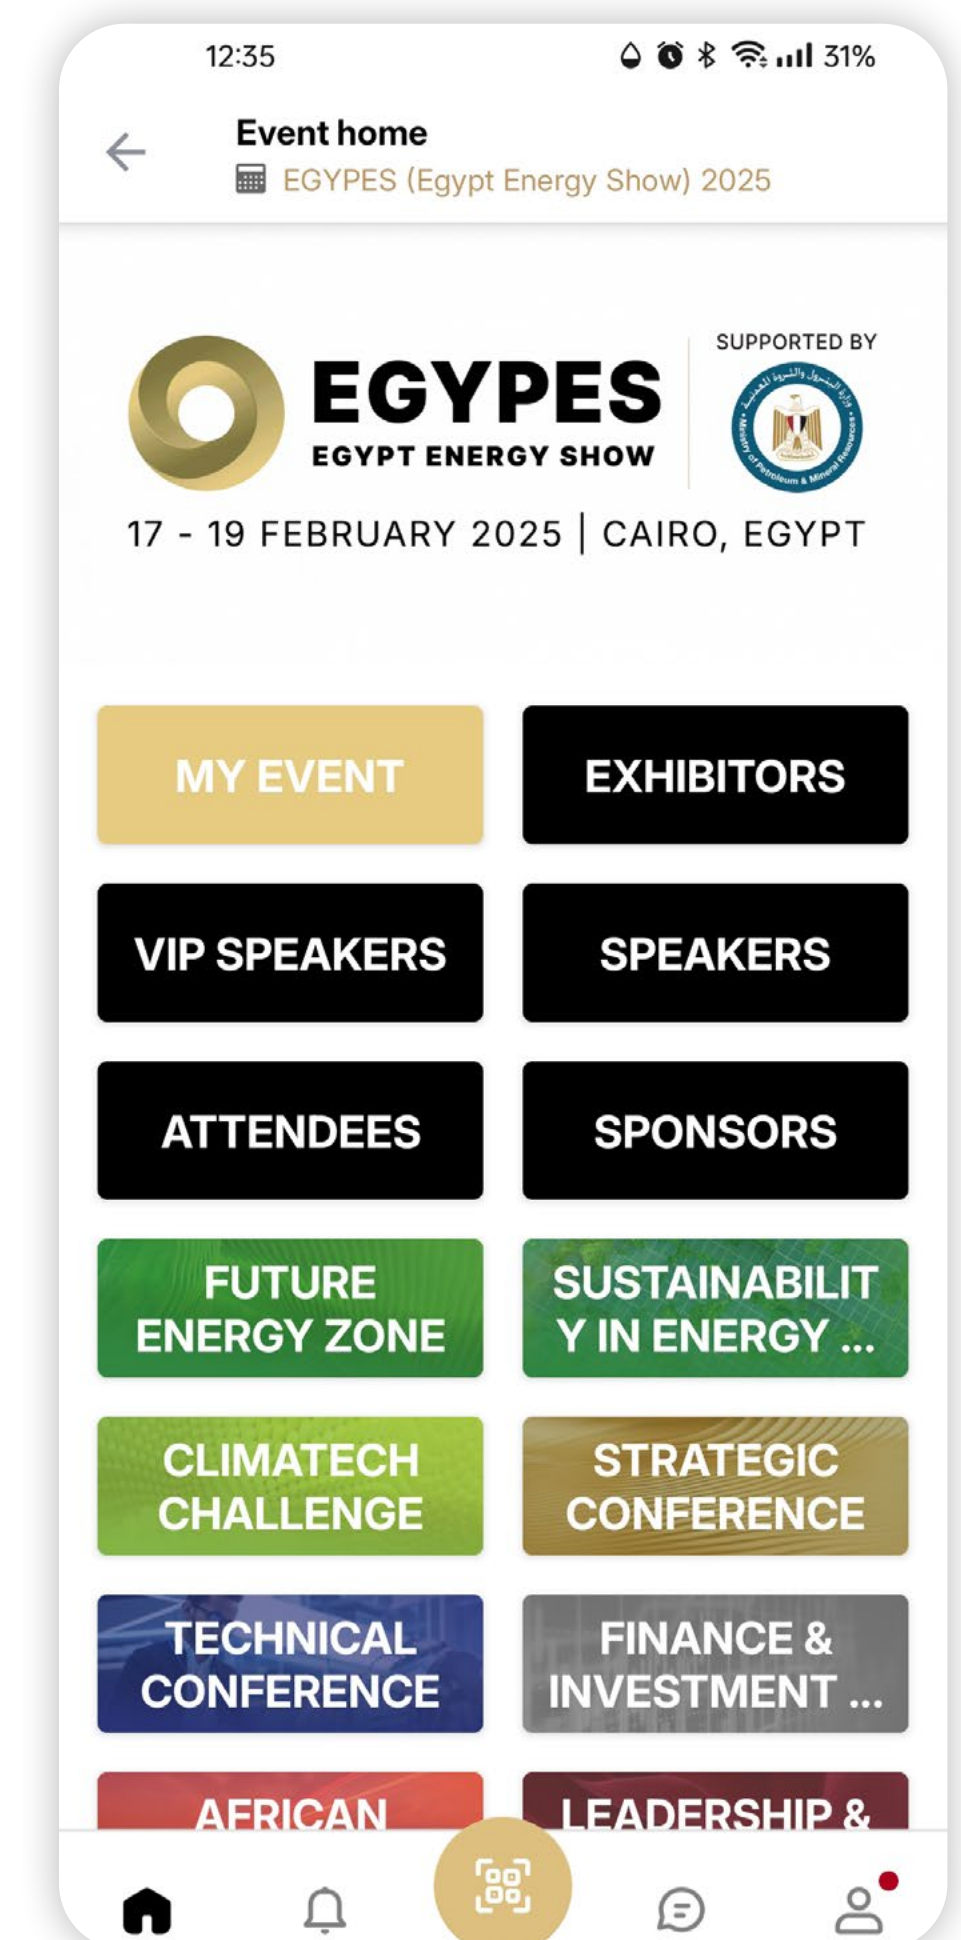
12:35 31%

Event home
EGYPES (Egypt Energy Show) 2025

EGYPES
EGYPT ENERGY SHOW

SUPPORTED BY

Ministry of Petroleum & Mineral Resources

17 - 19 FEBRUARY 2025 | CAIRO, EGYPT

MY EVENT

EXHIBITORS

VIP SPEAKERS

SPEAKERS

ATTENDEES

SPONSORS

FUTURE ENERGY ZONE

SUSTAINABILIT Y IN ENERGY ...

CLIMATECH CHALLENGE

STRATEGIC CONFERENCE

TECHNICAL CONFERENCE

FINANCE & INVESTMENT ...

AFRICAN

LEADERSHIP &